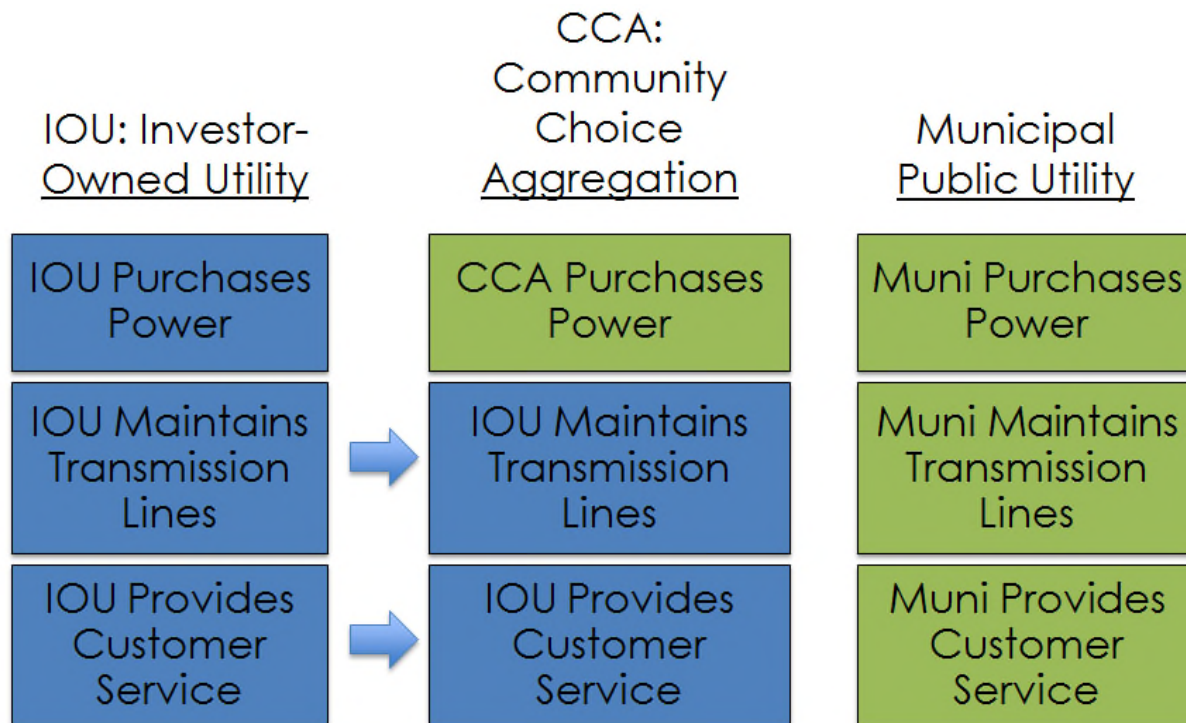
IOU: Investor-Owned Utility

IOU Purchases Power

IOU Maintains Transmission Lines

IOU Provides Customer Service

CCA: Community Choice Aggregation

CCA Purchases Power

IOU Maintains Transmission Lines

IOU Provides Customer Service

Municipal Public Utility

Muni Purchases Power

Muni Maintains Transmission Lines

Muni Provides Customer Service